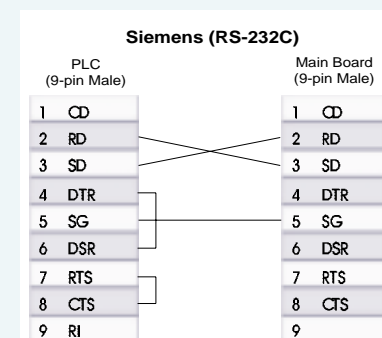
Siemens (RS-232C)

PLC
(9-pin Male)

Main Board
(9-pin Male)

| 1 | CD |
|---|---|
| 2 | RD |
| 3 | SD |
| 4 | DTR |
| 5 | SG |
| 6 | DSR |
| 7 | RTS |
| 8 | CTS |
| 9 | RI |

| 1 | CD |
|---|---|
| 2 | RD |
| 3 | SD |
| 4 | DTR |
| 5 | SG |
| 6 | DSR |
| 7 | RTS |
| 8 | CTS |
| 9 | |